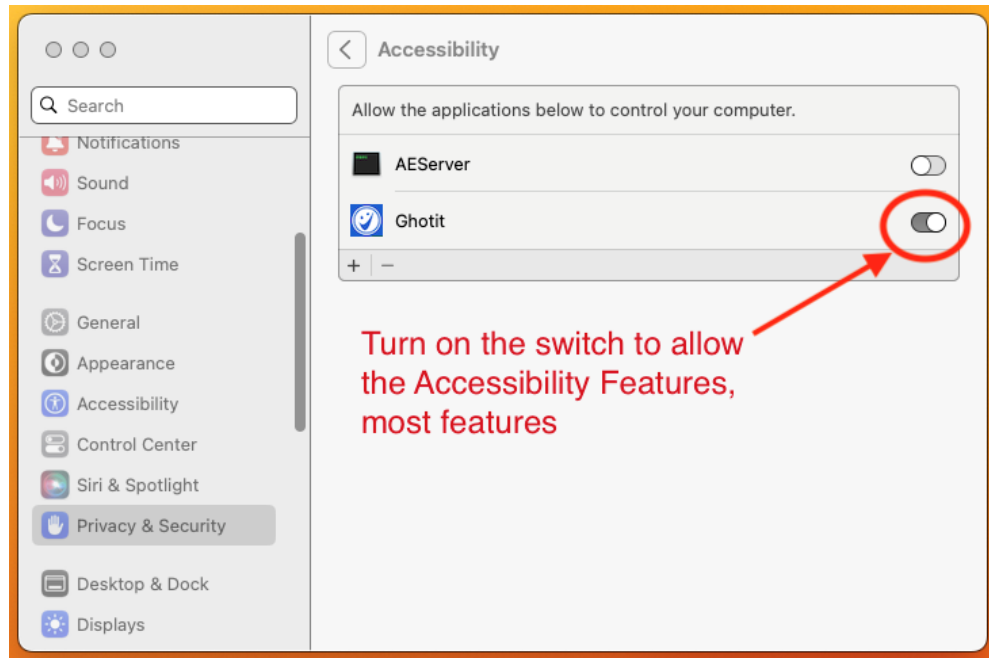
Search

Notifications

Sound

Focus

Screen Time

General

Appearance

Accessibility

Control Center

Siri & Spotlight

Privacy & Security

Desktop & Dock

Displays

Accessibility

Allow the applications below to control your computer.

AEServer

Ghotit

+ −

Turn on the switch to allow the Accessibility Features, most features